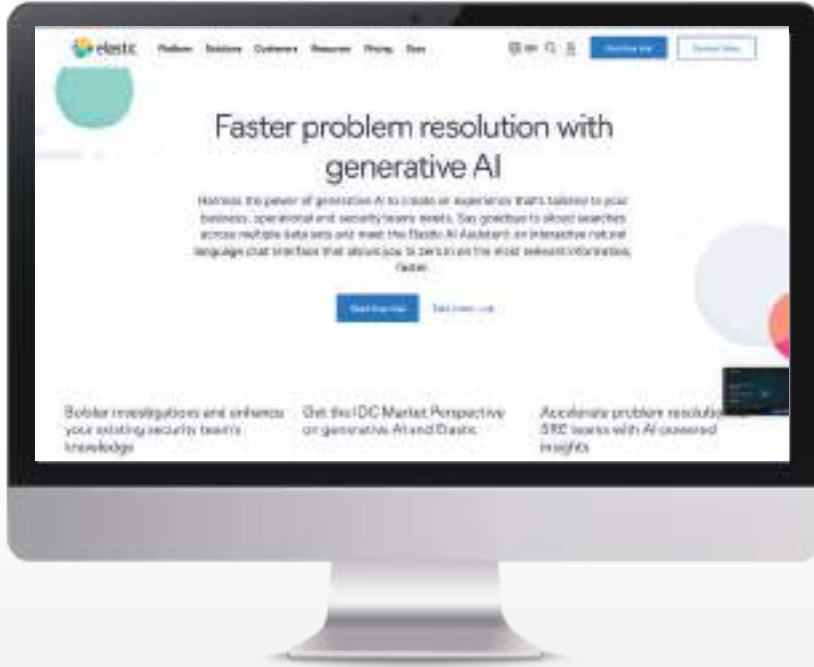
elastic Platform Solutions Customers Resources Pricing Docs

Faster problem resolution with generative AI

Harness the power of generative AI to create an experience that's tailored to your business, operational and security teams needs. Say goodbye to siloed searches across multiple data sets and meet the Elastic AI Assistant, an interactive natural language chat interface that allows you to zero in on the most relevant information, faster.

Start free trial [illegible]

Bolster investigations and enhance your existing security team's knowledge

Get the IDC Market Perspective on generative AI and Elastic

Accelerate problem resolutio SRE teams with AI-powered insights